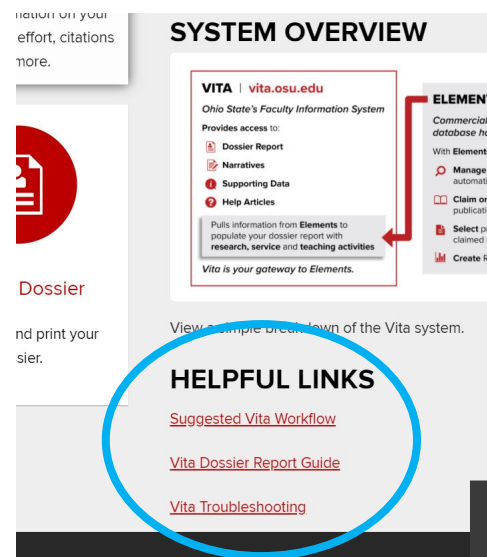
mation on your effort, citations more.

Dossier

nd print your sier.

SYSTEM OVERVIEW

VITA | vita.osu.edu
Ohio State's Faculty Information System
Provides access to:
Dossier Report
Narratives
Supporting Data
Help Articles
Pulls information from Elements to populate your dossier report with research, service and teaching activities
Vita is your gateway to Elements.

ELEMENT
Commercial database h
With Element
Manage automati
Claim or publicati
Select p claimed
Create R

View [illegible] simple break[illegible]down of the Vita system.

HELPFUL LINKS

Suggested Vita Workflow

Vita Dossier Report Guide

Vita Troubleshooting